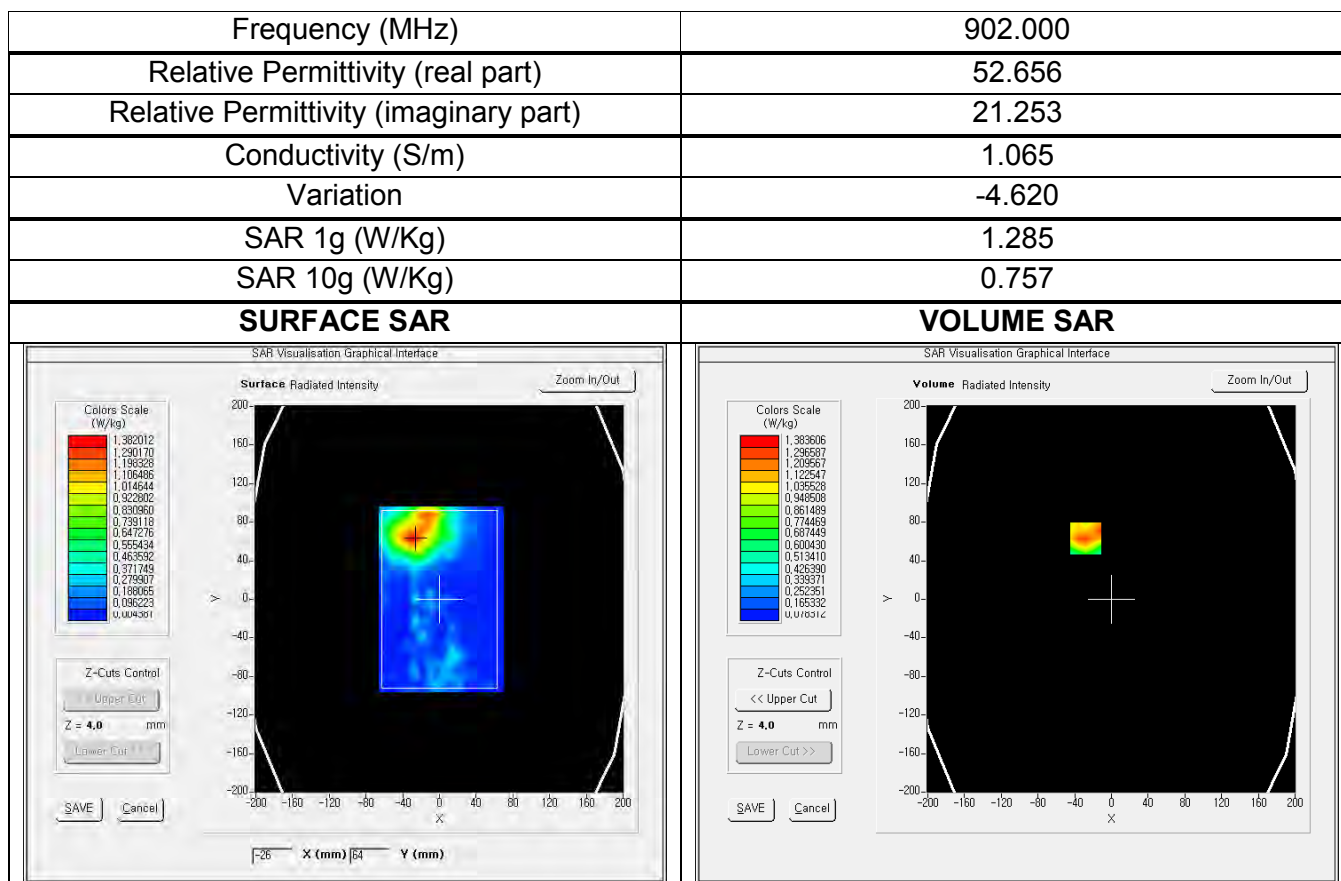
| Frequency (MHz) | 902.000 |
|---|---|
| Relative Permittivity (real part) | 52.656 |
| Relative Permittivity (imaginary part) | 21.253 |
| Conductivity (S/m) | 1.065 |
| Variation | -4.620 |
| SAR 1g (W/Kg) | 1.285 |
| SAR 10g (W/Kg) | 0.757 |
| **SURFACE SAR** | **VOLUME SAR** |

SAR Visualisation Graphical Interface

Surface Radiated Intensity

Zoom In/Out

Colors Scale (W/kg)

1,382012
1,290170
1,198328
1,106486
1,014644
0,922802
0,830960
0,739118
0,647276
0,555434
0,463592
0,371749
0,279907
0,188065
0,096223
0,004381

200 160 120 80 40 0 -40 -80 -120 -160 -200

Y

-200 -160 -120 -80 -40 0 40 80 120 160 200

X

Z-Cuts Control

<< Upper Cut

Z = 4,0 mm

Lower Cut >>

SAVE

Cancel

-26 X (mm) 64 Y (mm)

SAR Visualisation Graphical Interface

Volume Radiated Intensity

Zoom In/Out

Colors Scale (W/kg)

1,383606
1,296587
1,209567
1,122547
1,035528
0,948508
0,861489
0,774469
0,687449
0,600430
0,513410
0,426390
0,339371
0,252351
0,165332
0,078312

200 160 120 80 40 0 -40 -80 -120 -160 -200

Y

-200 -160 -120 -80 -40 0 40 80 120 160 200

X

Z-Cuts Control

<< Upper Cut

Z = 4,0 mm

Lower Cut >>

SAVE

Cancel